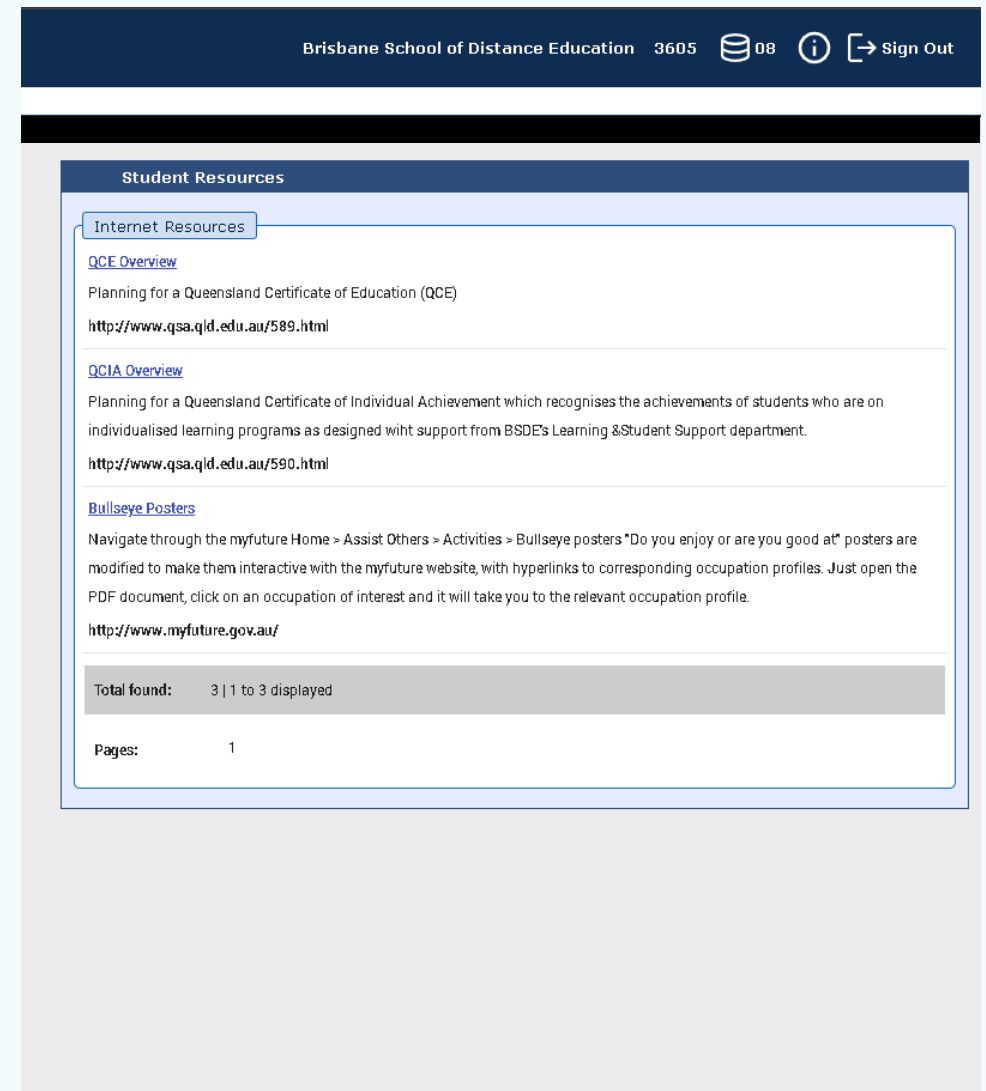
Brisbane School of Distance Education 3605 08 Sign Out

Student Resources

Internet Resources

QCE Overview

Planning for a Queensland Certificate of Education (QCE)

http://www.qsa.qld.edu.au/589.html

QCIA Overview

Planning for a Queensland Certificate of Individual Achievement which recognises the achievements of students who are on individualised learning programs as designed wiht support from BSDE's Learning &Student Support department.

http://www.qsa.qld.edu.au/590.html

Bullseye Posters

Navigate through the myfuture Home > Assist Others > Activities > Bullseye posters "Do you enjoy or are you good at" posters are modified to make them interactive with the myfuture website, with hyperlinks to corresponding occupation profiles. Just open the PDF document, click on an occupation of interest and it will take you to the relevant occupation profile.

http://www.myfuture.gov.au/

| Total found: | 3 \| 1 to 3 displayed |
|---|---|

Pages: 1